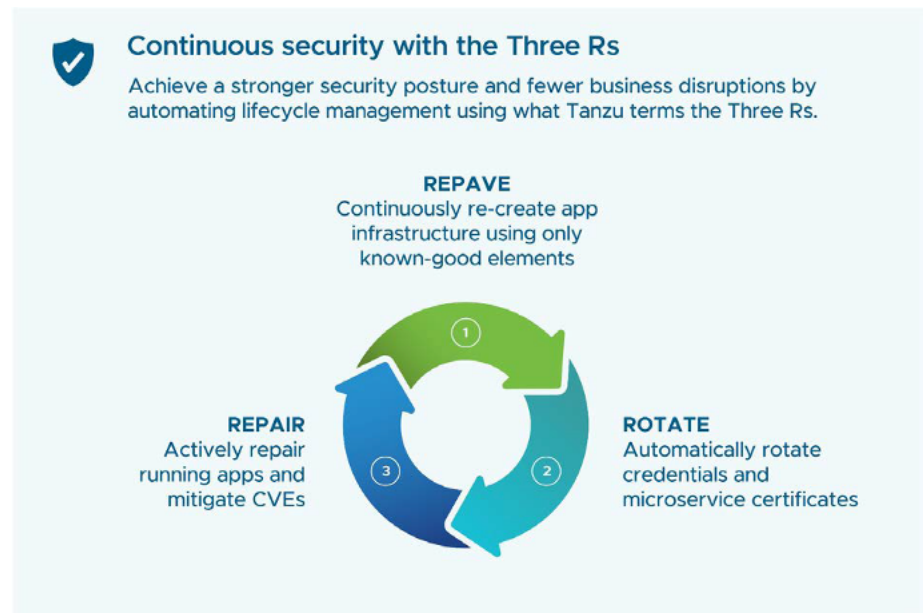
Continuous security with the Three Rs

Achieve a stronger security posture and fewer business disruptions by automating lifecycle management using what Tanzu terms the Three Rs.

REPAVE
Continuously re-create app infrastructure using only known-good elements

1

ROTATE
Automatically rotate credentials and microservice certificates

2

3

REPAIR
Actively repair running apps and mitigate CVEs